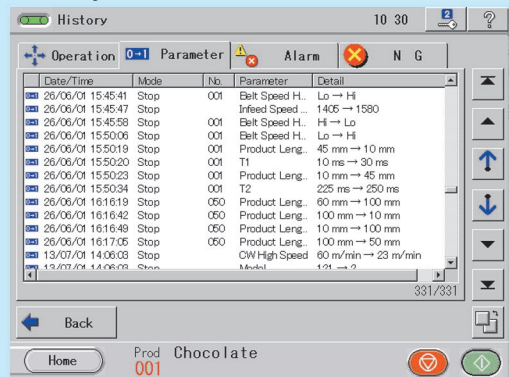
History 10 30 ?

Operation 0→1 Parameter Alarm N G

| Date/Time | Mode | No. | Parameter | Detail |
|---|---|---|---|---|
| 26/06/01 15:45:41 | Stop | 001 | Belt Speed H.. | Lo → Hi |
| 26/06/01 15:45:47 | Stop | | Infeed Speed ... | 1405 → 1580 |
| 26/06/01 15:45:58 | Stop | 001 | Belt Speed H.. | Hi → Lo |
| 26/06/01 15:50:06 | Stop | 001 | Belt Speed H.. | Lo → Hi |
| 26/06/01 15:50:19 | Stop | 001 | Product Leng.. | 45 mm → 10 mm |
| 26/06/01 15:50:20 | Stop | 001 | T1 | 10 ms → 30 ms |
| 26/06/01 15:50:23 | Stop | 001 | Product Leng.. | 10 mm → 45 mm |
| 26/06/01 15:50:34 | Stop | 001 | T2 | 225 ms → 250 ms |
| 26/06/01 16:16:19 | Stop | 050 | Product Leng.. | 60 mm → 100 mm |
| 26/06/01 16:16:42 | Stop | 050 | Product Leng.. | 100 mm → 10 mm |
| 26/06/01 16:16:49 | Stop | 050 | Product Leng.. | 10 mm → 100 mm |
| 26/06/01 16:17:05 | Stop | 050 | Product Leng.. | 100 mm → 50 mm |
| 13/07/01 14:06:03 | Stop | | CW High Speed | 60 m/min → 23 m/min |
| 13/07/01 14:06:03 | Stop | | Model | 1/21 → 2 |

331/331

Back

Home Prod 001 Chocolate